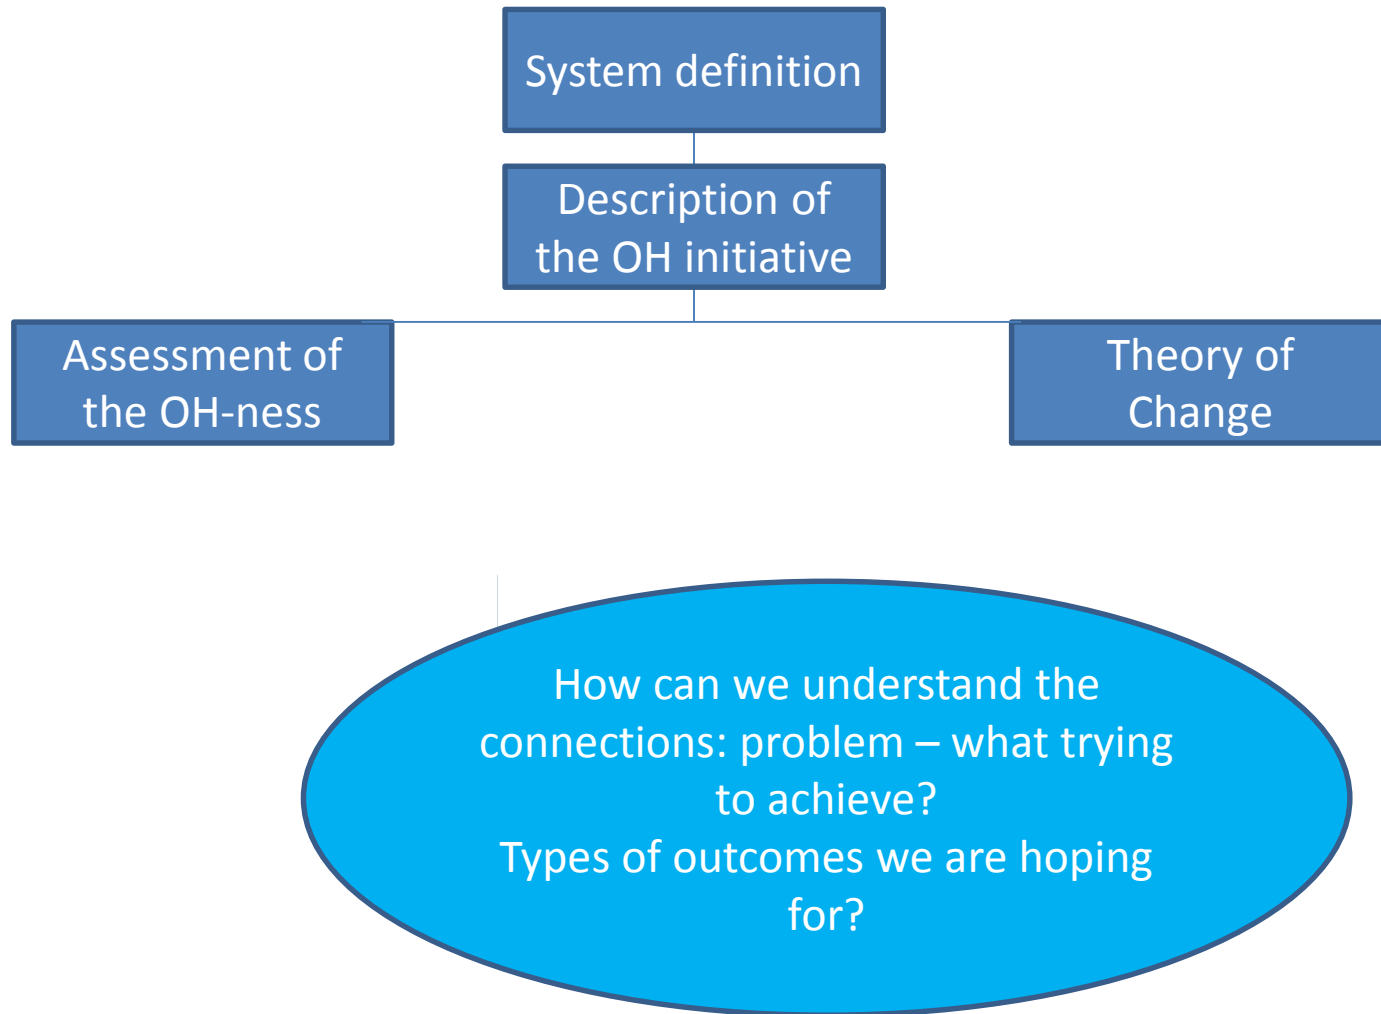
System definition

Description of the OH initiative

Assessment of the OH-ness

Theory of Change

How can we understand the connections: problem – what trying to achieve?
Types of outcomes we are hoping for?